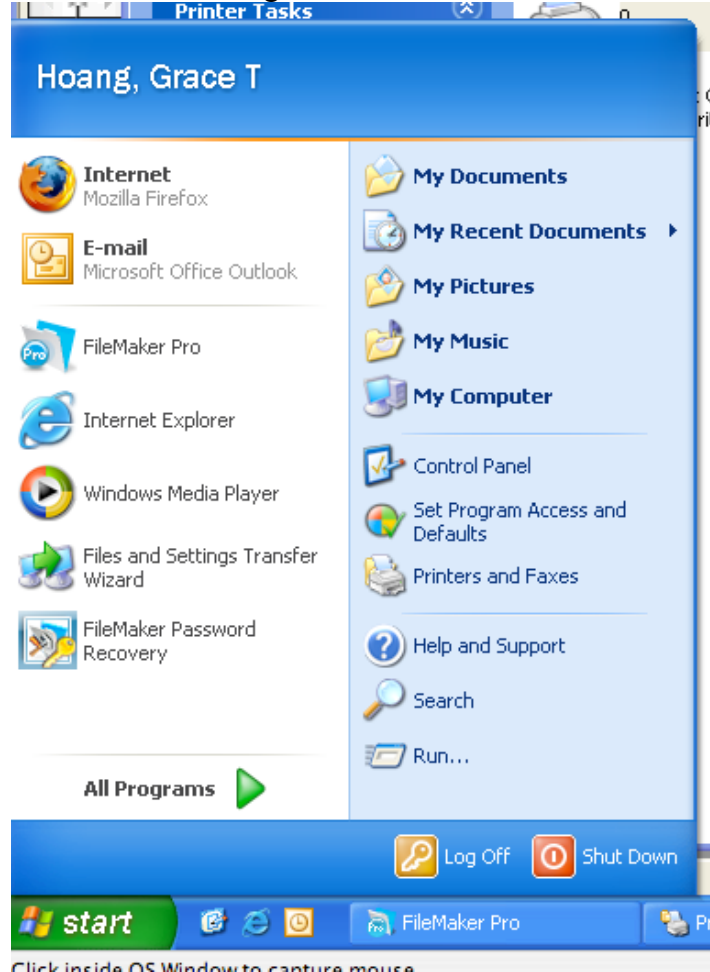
Printer Tasks

Hoang, Grace T

Internet
Mozilla Firefox

E-mail
Microsoft Office Outlook

FileMaker Pro

Internet Explorer

Windows Media Player

Files and Settings Transfer Wizard

FileMaker Password Recovery

All Programs

My Documents

My Recent Documents

My Pictures

My Music

My Computer

Control Panel

Set Program Access and Defaults

Printers and Faxes

Help and Support

Search

Run...

Log Off

Shut Down

start

FileMaker Pro

Pr

Click inside OS Window to capture mouse